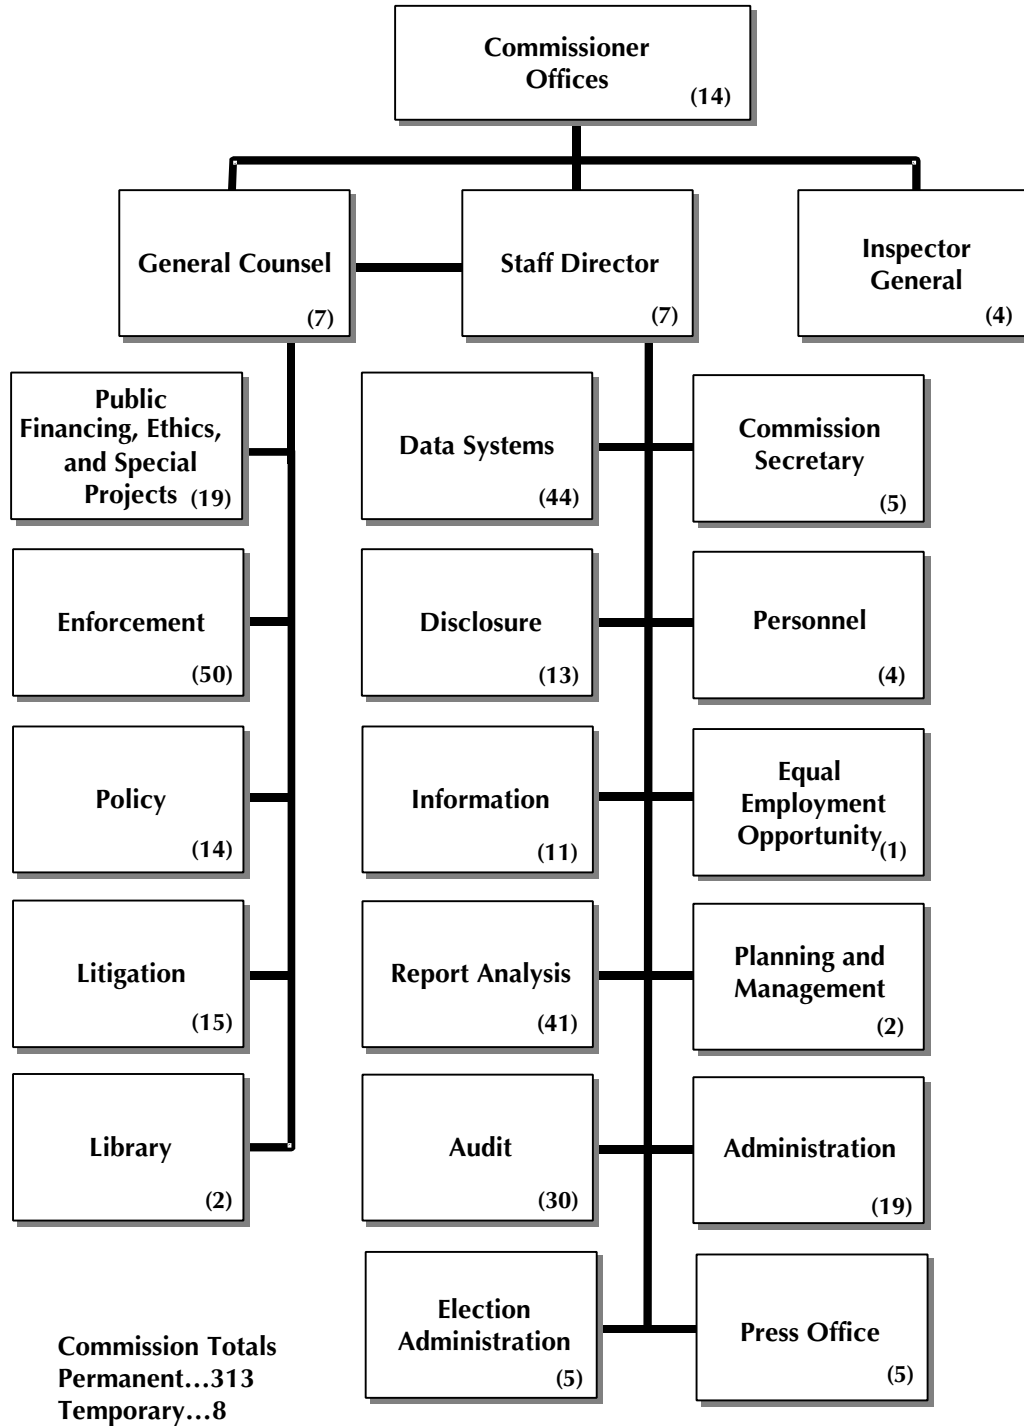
Commissioner Offices (14)

General Counsel (7)

Staff Director (7)

Inspector General (4)

Public Financing, Ethics, and Special Projects (19)

Enforcement (50)

Policy (14)

Litigation (15)

Library (2)

Data Systems (44)

Disclosure (13)

Information (11)

Report Analysis (41)

Audit (30)

Election Administration (5)

Commission Secretary (5)

Personnel (4)

Equal Employment Opportunity (1)

Planning and Management (2)

Administration (19)

Press Office (5)

Commission Totals
Permanent…313
Temporary…8